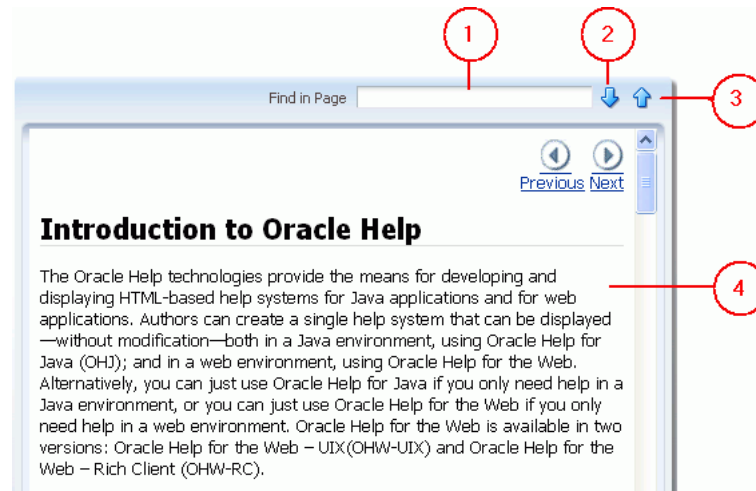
1

2

3

Find in Page

Previous Next

Introduction to Oracle Help

4

The Oracle Help technologies provide the means for developing and displaying HTML-based help systems for Java applications and for web applications. Authors can create a single help system that can be displayed —without modification—both in a Java environment, using Oracle Help for Java (OHJ); and in a web environment, using Oracle Help for the Web. Alternatively, you can just use Oracle Help for Java if you only need help in a Java environment, or you can just use Oracle Help for the Web if you only need help in a web environment. Oracle Help for the Web is available in two versions: Oracle Help for the Web – UIX(OHW-UIX) and Oracle Help for the Web – Rich Client (OHW-RC).